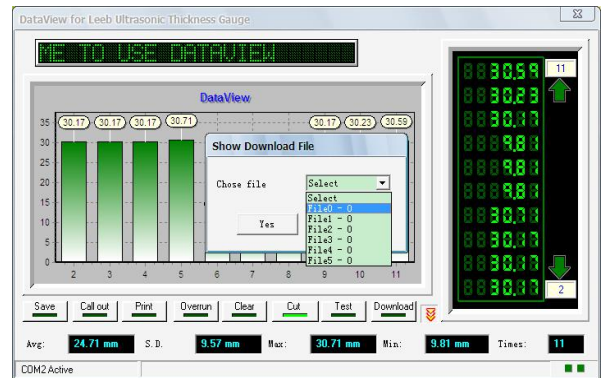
DataView for Leeb Ultrasonic Thickness Gauge

ME TO USE DATAVIEW

DataView

35
30
25
20
15
10
5
0

30.17 30.17 30.17 30.71 30.17 30.23 30.59

2 3 4 5 6 7 8 9 10 11

Show Download File

Chose file Select

Select
File0 - 0
File1 - 0
File2 - 0
File3 - 0
File4 - 0
File5 - 0

Yes

888 30.59
888 30.23
888 30.17
8888 9.81
8888 9.81
8888 9.81
888 30.71
888 30.17
888 30.17
888 30.17

11

2

Save Call out Print Overrun Clear Cut Test Download

Avg: 24.71 mm S.D. 9.57 mm Max: 30.71 mm Min: 9.81 mm Times: 11

COM2 Active